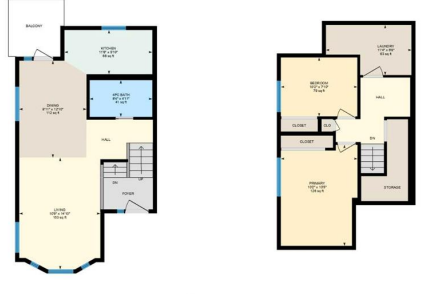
BALCONY

KITCHEN
11'8" x 5'10"
68 sq ft

DINING
8'11" x 12'8"
112 sq ft

4PC BATH
8'4" x 5'11"
41 sq ft

HALL

DN

UP

FOYER

LIVING
10'8" x 14'10"
150 sq ft

LAUNDRY
11'6" x 5'6"
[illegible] sq ft

BEDROOM
10'0" x 7'10"
78 sq ft

HALL

CLOSET

CLO

DN

CLOSET

PRIMARY
10'0" x 13'0"
124 sq ft

STORAGE